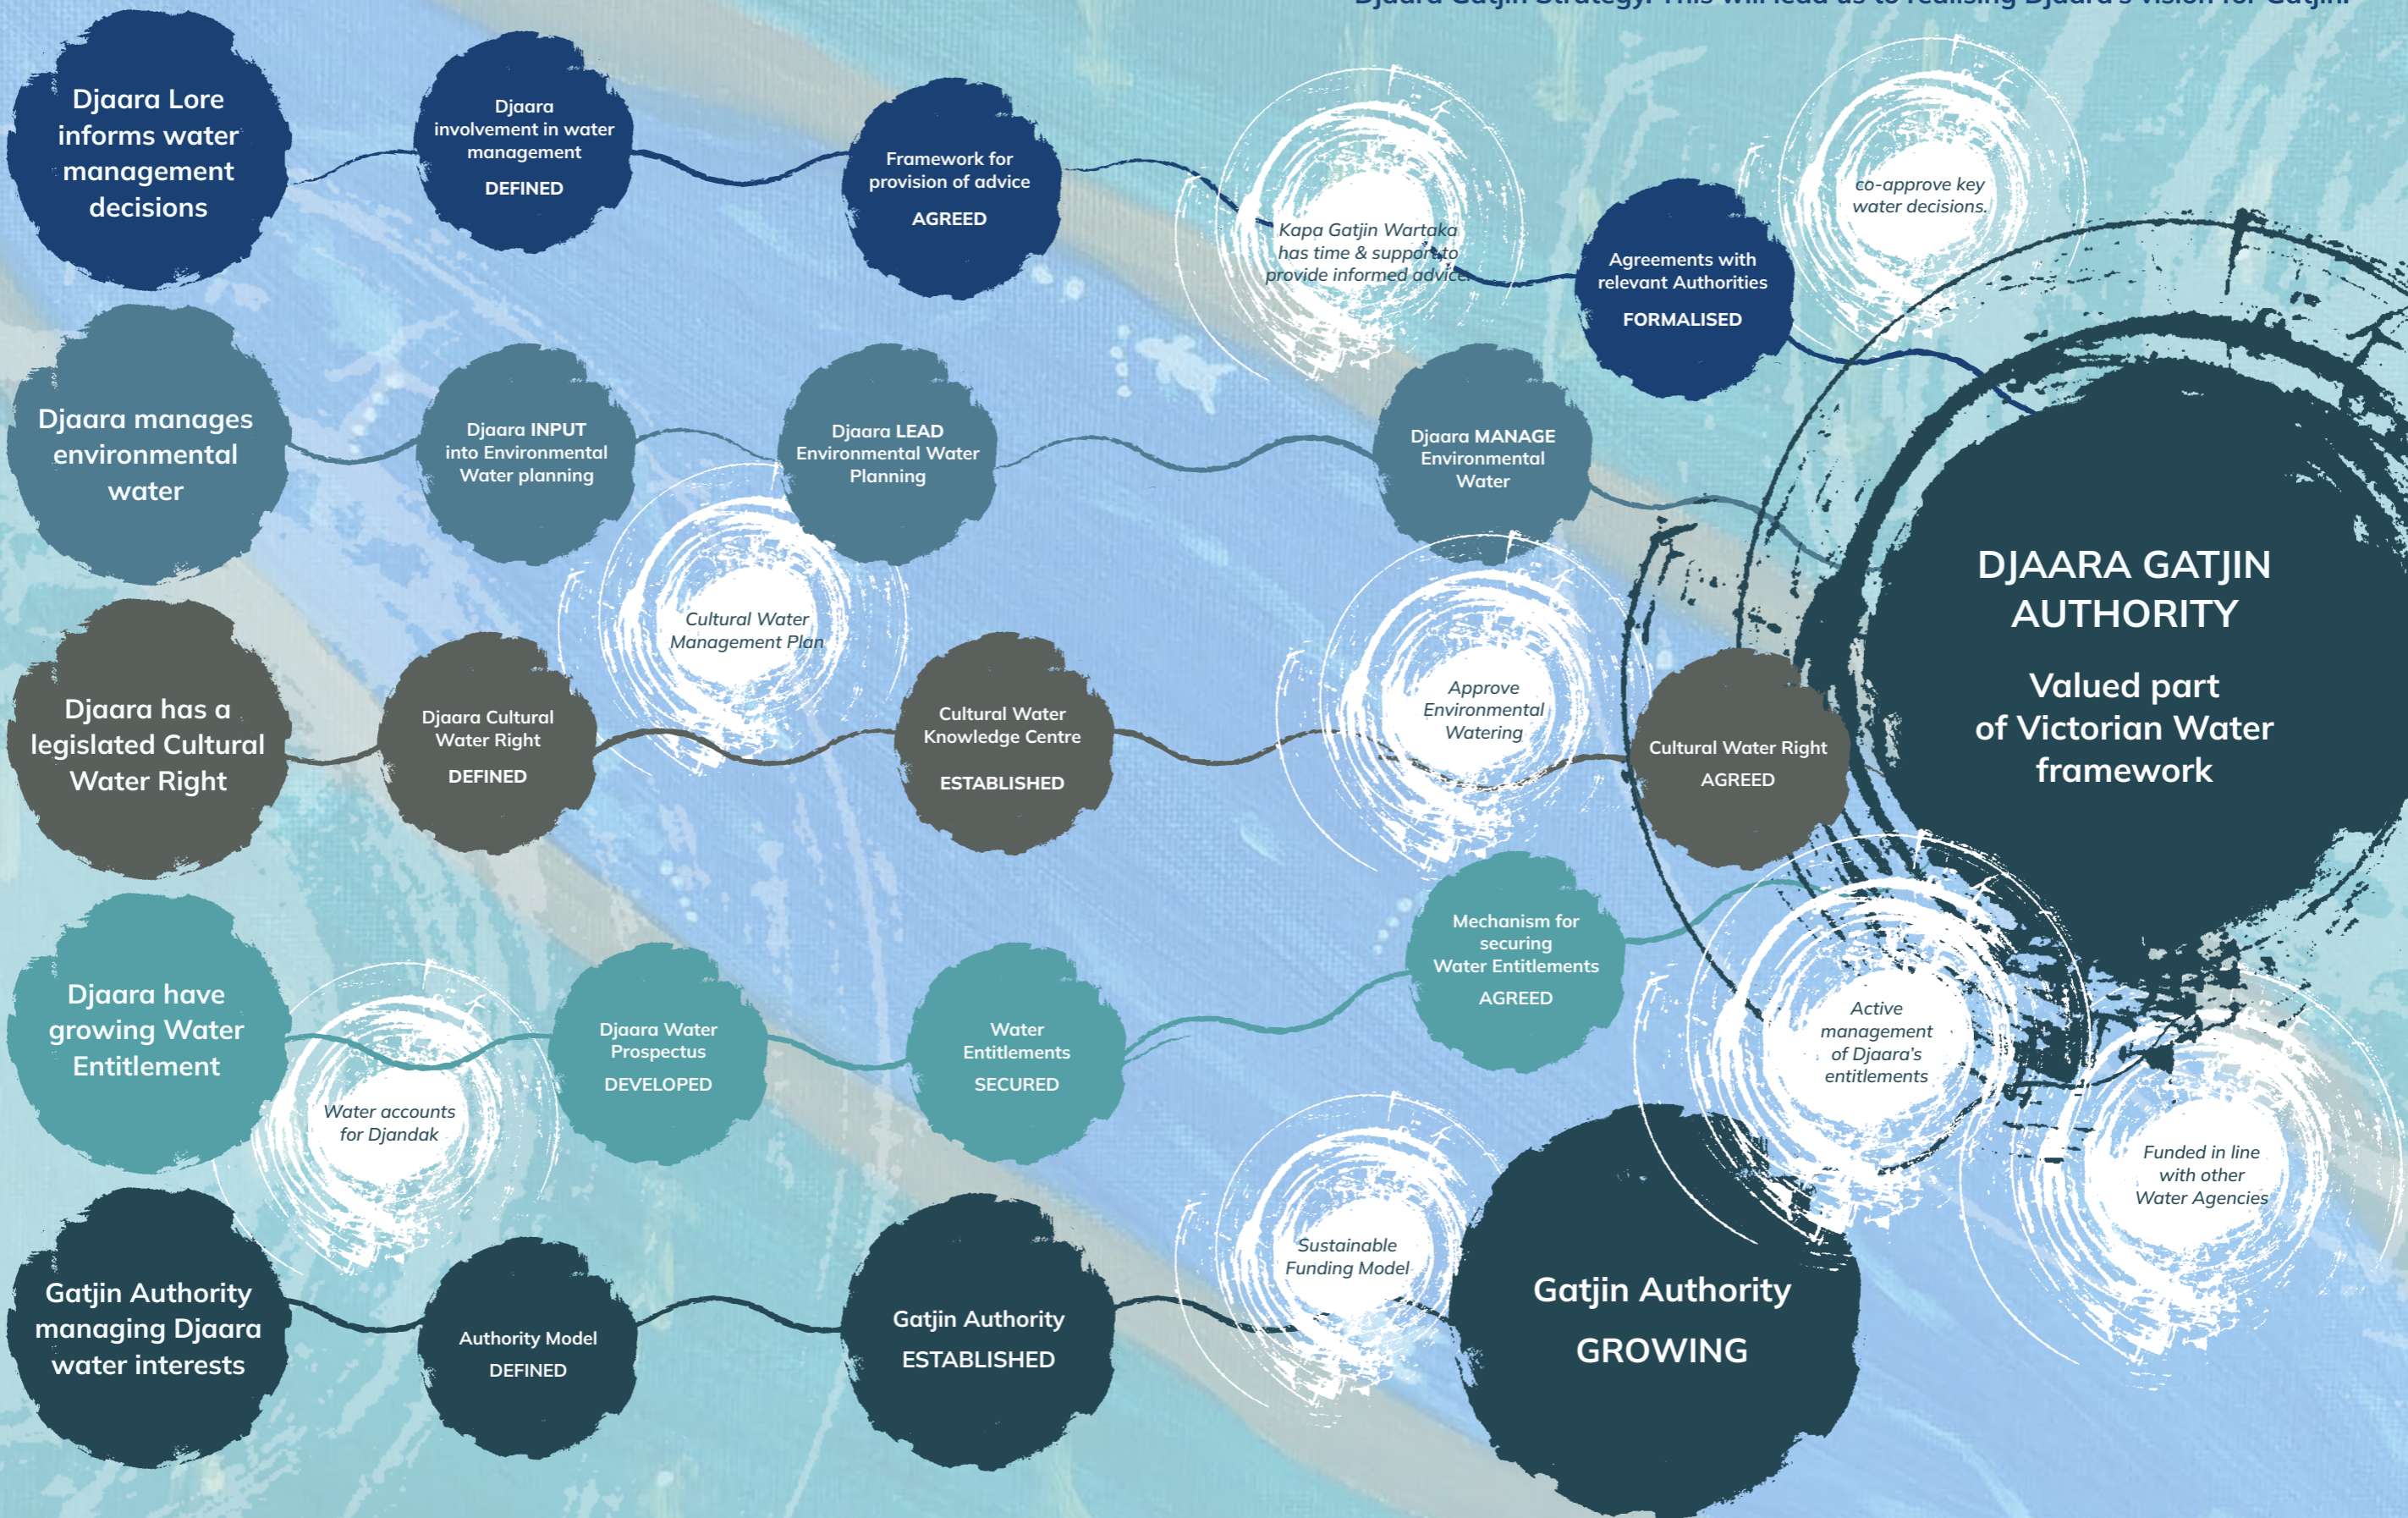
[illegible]

Djaara Lore informs water management decisions

Djaara involvement in water management DEFINED

Framework for provision of advice AGREED

Kapa Gatjin Wartaka has time & support to provide informed advice

Agreements with relevant Authorities FORMALISED

co-approve key water decisions.

Djaara manages environmental water

Djaara INPUT into Environmental Water planning

Djaara LEAD Environmental Water Planning

Djaara MANAGE Environmental Water

Cultural Water Management Plan

DJAARA GATJIN AUTHORITY

Valued part of Victorian Water framework

Djaara has a legislated Cultural Water Right

Djaara Cultural Water Right DEFINED

Cultural Water Knowledge Centre ESTABLISHED

Approve Environmental Watering

Cultural Water Right AGREED

Mechanism for securing Water Entitlements AGREED

Djaara have growing Water Entitlement

Djaara Water Prospectus DEVELOPED

Water Entitlements SECURED

Active management of Djaara's entitlements

Water accounts for Djandak

Funded in line with other Water Agencies

Sustainable Funding Model

Gatjin Authority managing Djaara water interests

Authority Model DEFINED

Gatjin Authority ESTABLISHED

Gatjin Authority GROWING